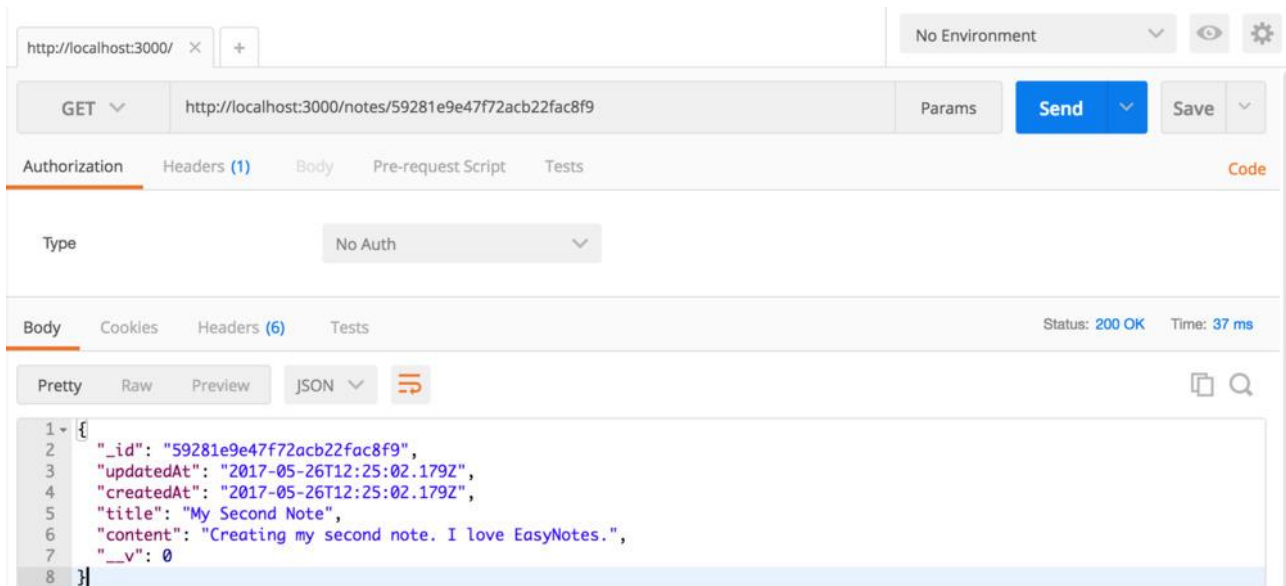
http://localhost:3000/ × +

No Environment

GET http://localhost:3000/notes/59281e9e47f72acb22fac8f9 Params Send Save

Authorization Headers (1) Body Pre-request Script Tests Code

Type No Auth

Body Cookies Headers (6) Tests Status: 200 OK Time: 37 ms

Pretty Raw Preview JSON

1 {
2 "_id": "59281e9e47f72acb22fac8f9",
3 "updatedAt": "2017-05-26T12:25:02.179Z",
4 "createdAt": "2017-05-26T12:25:02.179Z",
5 "title": "My Second Note",
6 "content": "Creating my second note. I love EasyNotes.",
7 "__v": 0
8 }